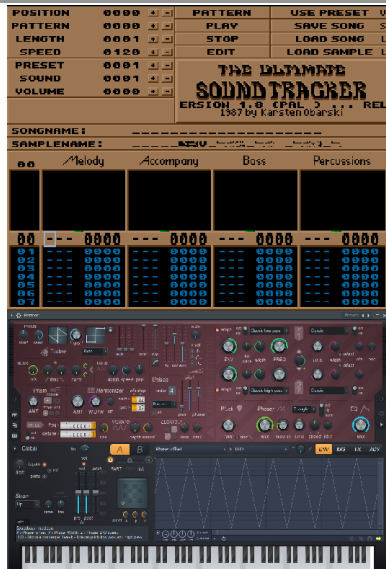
POSITION 0000
PATTERN 0000
LENGTH 0001
SPEED 0120
PATTERN
PLAY
STOP
EDIT
USE PRESET
SAVE SONG
LOAD SONG
LOAD SAMPLE
PRESET 0001
SOUND 0001
VOLUME 0000
THE ULTIMATE
SOUNDTRACKER
ERSION 1.8 (PAL) ... REL
1987 by Karsten Obarski
SONGNAME: ____________________
SAMPLENAME: ____________________
00
Melody
Accompany
Bass
Percussions
00 --- 0000 --- 0000 --- 0000 --- 0000
01 --- 0000 --- 0000 --- 0000 --- 0000
02 --- 0000 --- 0000 --- 0000 --- 0000
03 --- 0000 --- 0000 --- 0000 --- 0000
04 --- 0000 --- 0000 --- 0000 --- 0000
05 --- 0000 --- 0000 --- 0000 --- 0000
06 --- 0000 --- 0000 --- 0000 --- 0000
07 --- 0000 --- 0000 --- 0000 --- 0000
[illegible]
Pluck
Phaser
Global
A
B
LW
EG
LX
ADV